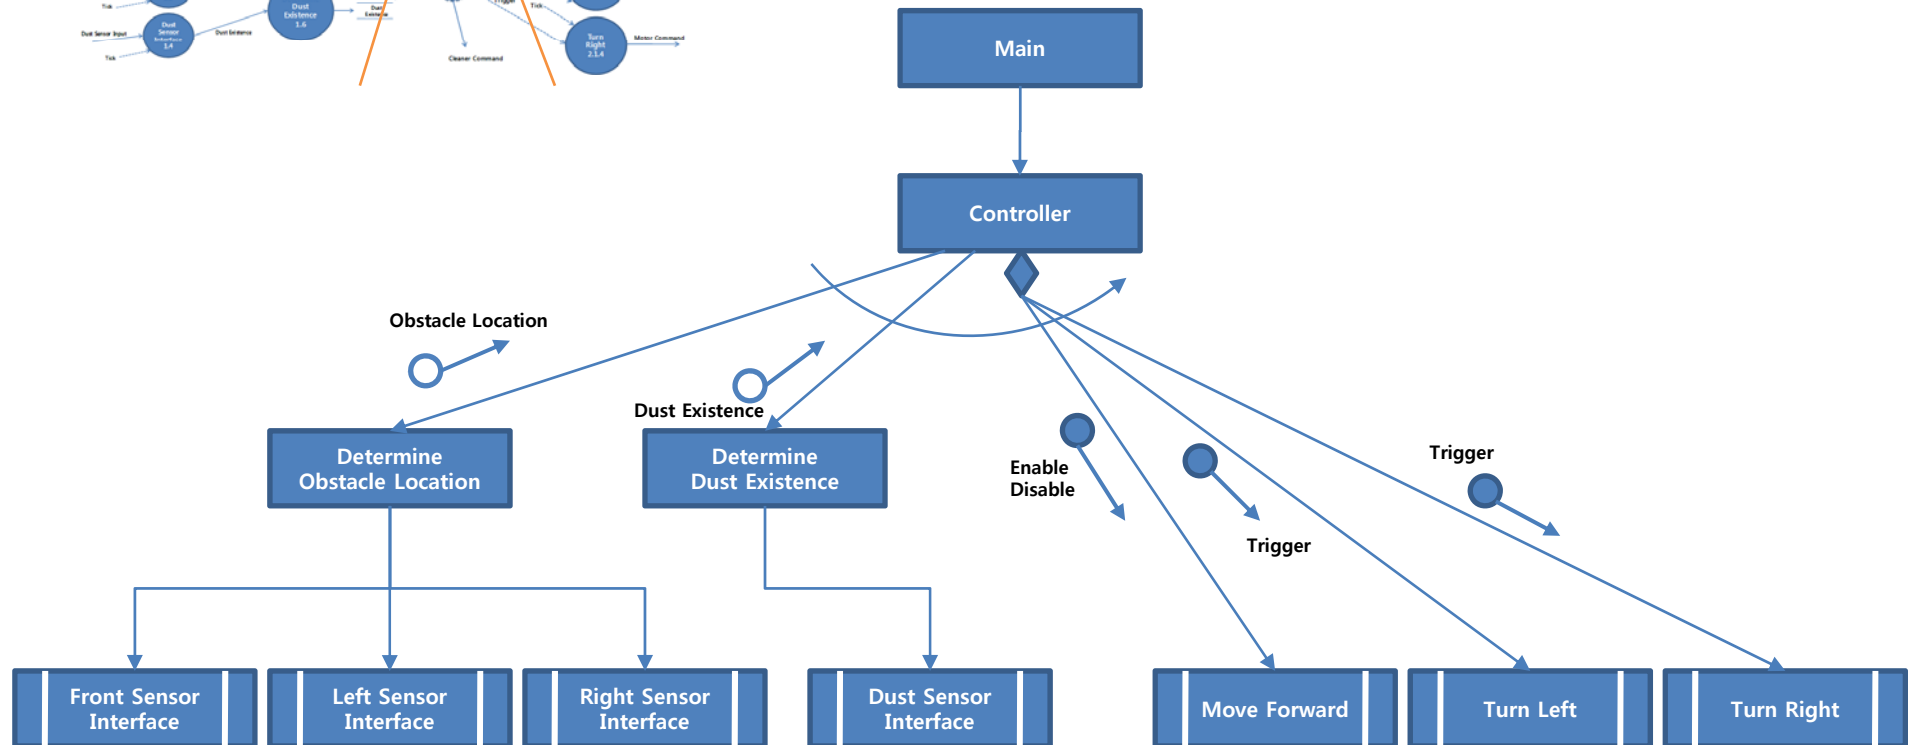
Tick
Dust Sensor Input
Dust Sensor Interface 1.4
Tick
Dust Existence
Dust Existence 1.6
Dust Existence
Trigger
Tick
Cleaner Command
Turn Right 2.1.4
Motor Command

Main

Controller

Obstacle Location

Dust Existence

Determine Obstacle Location

Determine Dust Existence

Enable Disable

Trigger

Trigger

Front Sensor Interface

Left Sensor Interface

Right Sensor Interface

Dust Sensor Interface

Move Forward

Turn Left

Turn Right